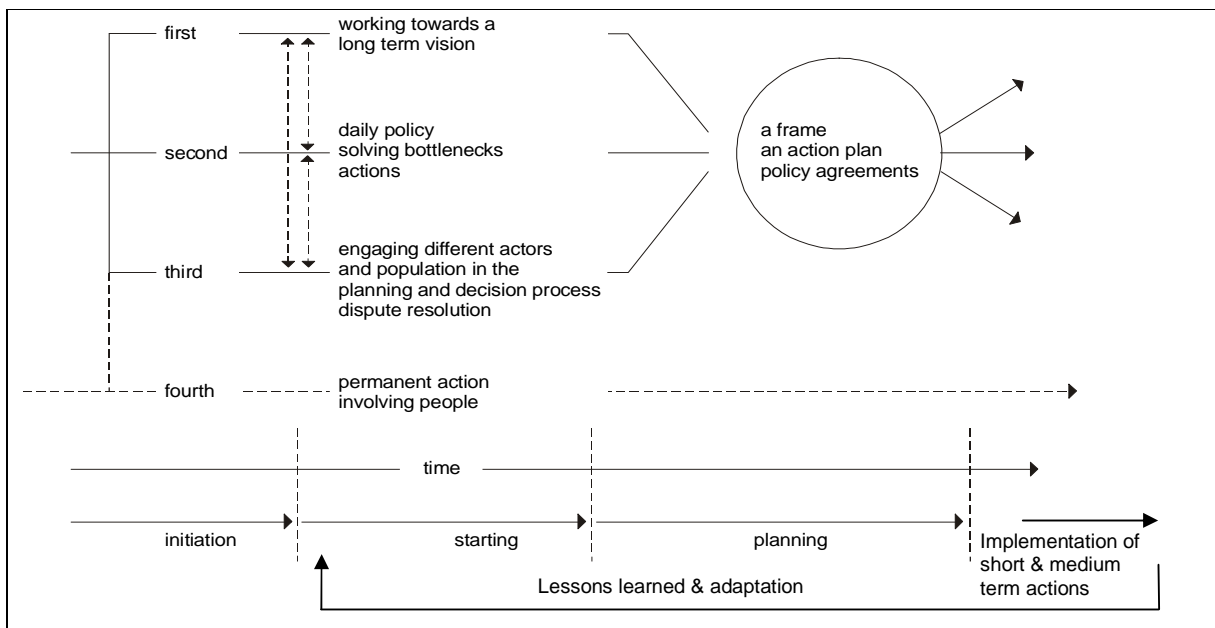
first

working towards a long term vision

second

daily policy
solving bottlenecks
actions

third

engaging different actors and population in the planning and decision process
dispute resolution

a frame
an action plan
policy agreements

fourth

permanent action involving people

time

initiation

starting

planning

Implementation of short & medium term actions

Lessons learned & adaptation